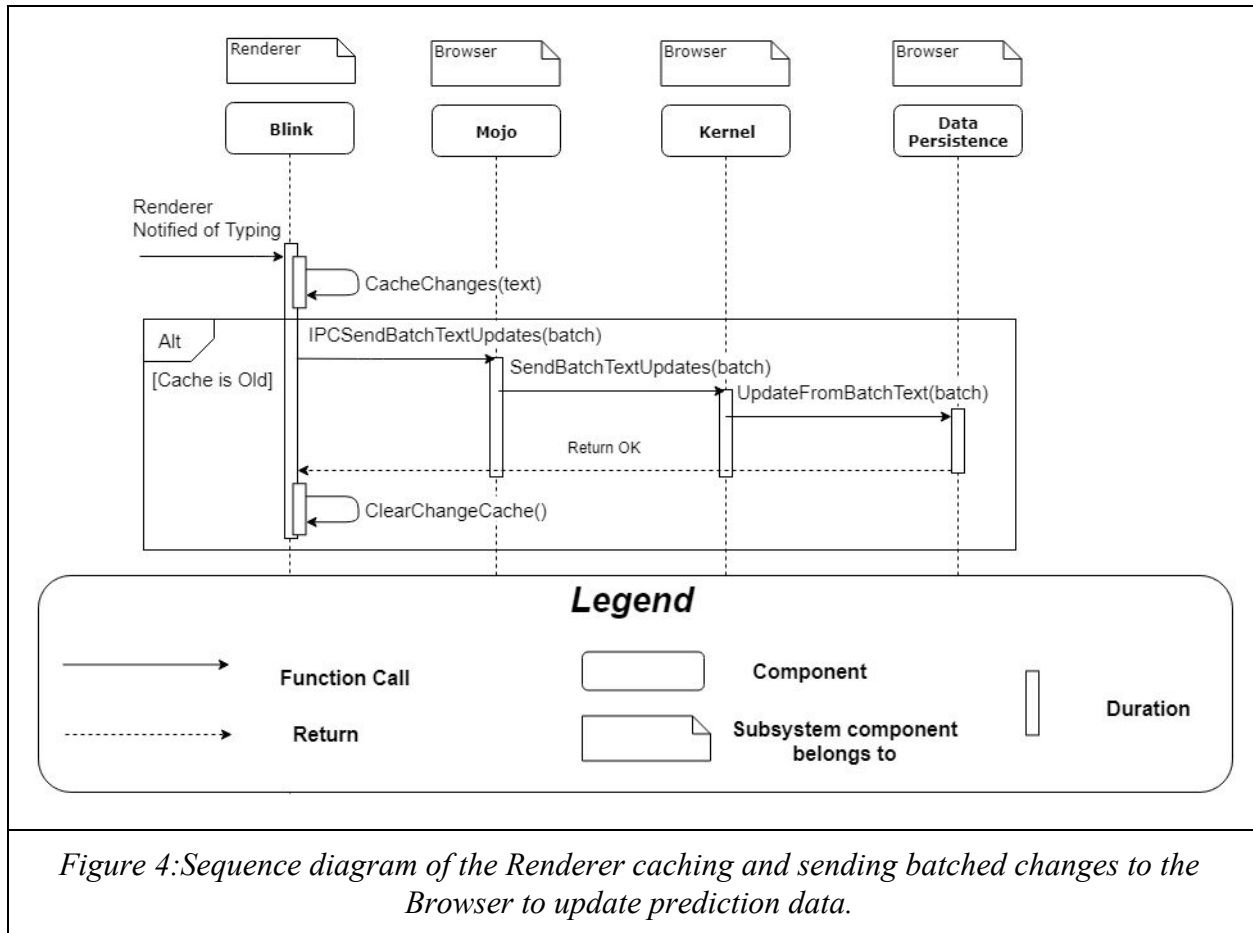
Renderer
Browser
Browser
Browser

Blink
Mojo
Kernel
Data Persistence

Renderer Notified of Typing

CacheChanges(text)

Alt
[Cache is Old]

IPCSendBatchTextUpdates(batch)
SendBatchTextUpdates(batch)
UpdateFromBatchText(batch)
Return OK

ClearChangeCache()

Legend

Function Call
Return
Component
Subsystem component belongs to
Duration

Figure 4:Sequence diagram of the Renderer caching and sending batched changes to the Browser to update prediction data.